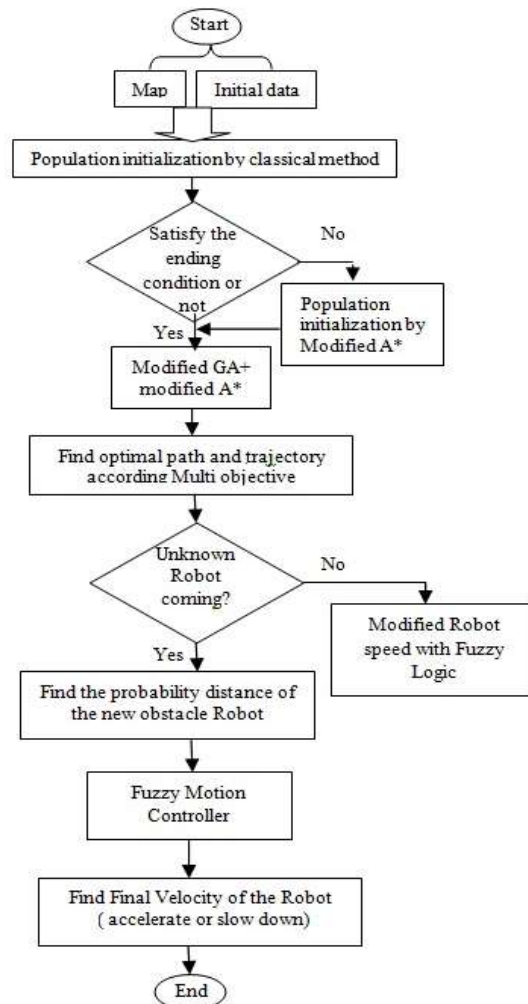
Start

Map

Initial data

Population initialization by classical method

Satisfy the ending condition or not

No

Population initialization by Modified A*

Yes

Modified GA+ modified A*

Find optimal path and trajectory according Multi objective

Unknown Robot coming?

No

Modified Robot speed with Fuzzy Logic

Yes

Find the probability distance of the new obstacle Robot

Fuzzy Motion Controller

Find Final Velocity of the Robot ( accelerate or slow down)

End